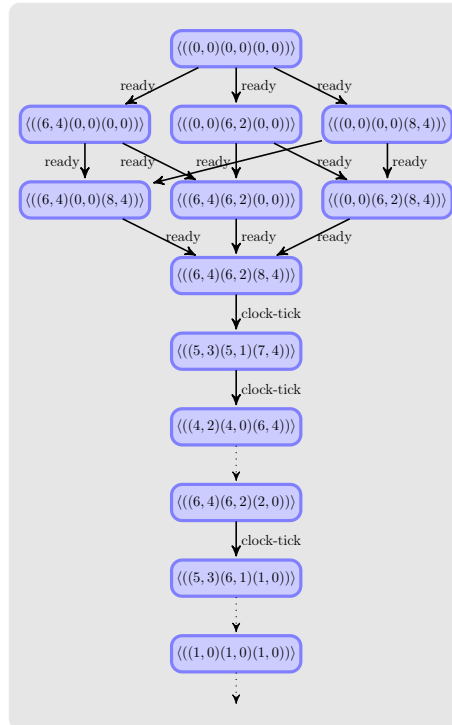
$\langle((0,0)(0,0)(0,0))\rangle$

ready ready ready

$\langle((6,4)(0,0)(0,0))\rangle$ $\langle((0,0)(6,2)(0,0))\rangle$ $\langle((0,0)(0,0)(8,4))\rangle$

ready ready ready ready ready

$\langle((6,4)(0,0)(8,4))\rangle$ $\langle((6,4)(6,2)(0,0))\rangle$ $\langle((0,0)(6,2)(8,4))\rangle$

ready ready ready

$\langle((6,4)(6,2)(8,4))\rangle$

clock-tick

$\langle((5,3)(5,1)(7,4))\rangle$

clock-tick

$\langle((4,2)(4,0)(6,4))\rangle$

$\langle((6,4)(6,2)(2,0))\rangle$

clock-tick

$\langle((5,3)(6,1)(1,0))\rangle$

$\langle((1,0)(1,0)(1,0))\rangle$